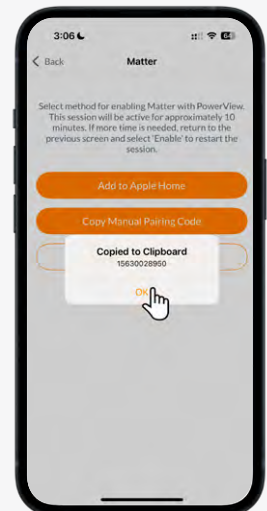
3:06

64

Back

Matter

Select method for enabling Matter with PowerView. This session will be active for approximately 10 minutes. If more time is needed, return to the previous screen and select 'Enable' to restart the session.

Add to Apple Home

Copy Manual Pairing Code

Copied to Clipboard

15630028950

OK